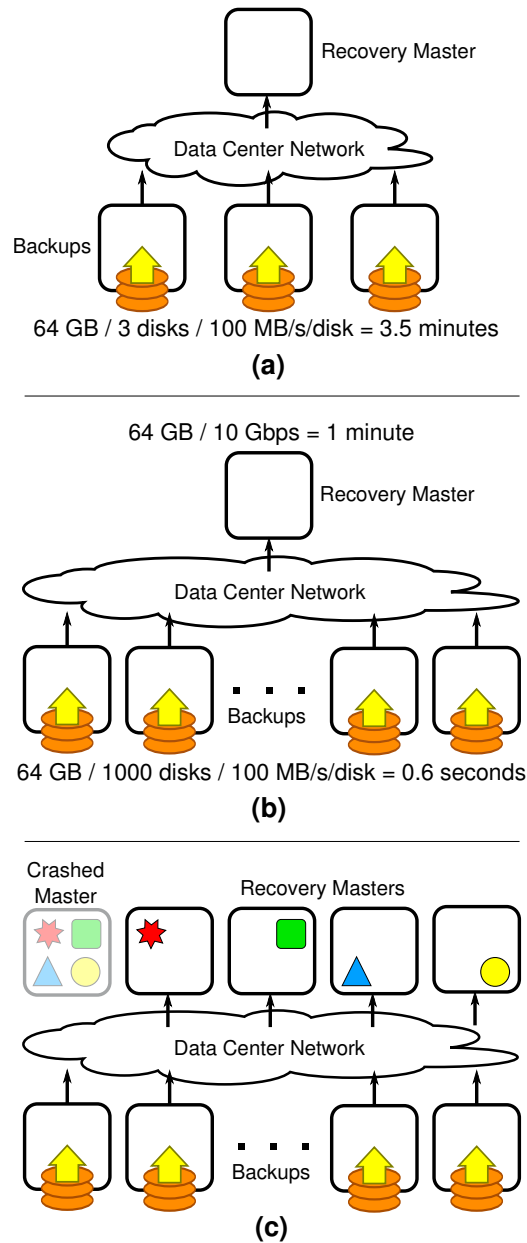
Recovery Master

Data Center Network

Backups

64 GB / 3 disks / 100 MB/s/disk = 3.5 minutes

(a)

64 GB / 10 Gbps = 1 minute

Recovery Master

Data Center Network

Backups

64 GB / 1000 disks / 100 MB/s/disk = 0.6 seconds

(b)

Crashed Master

Recovery Masters

Data Center Network

Backups

(c)